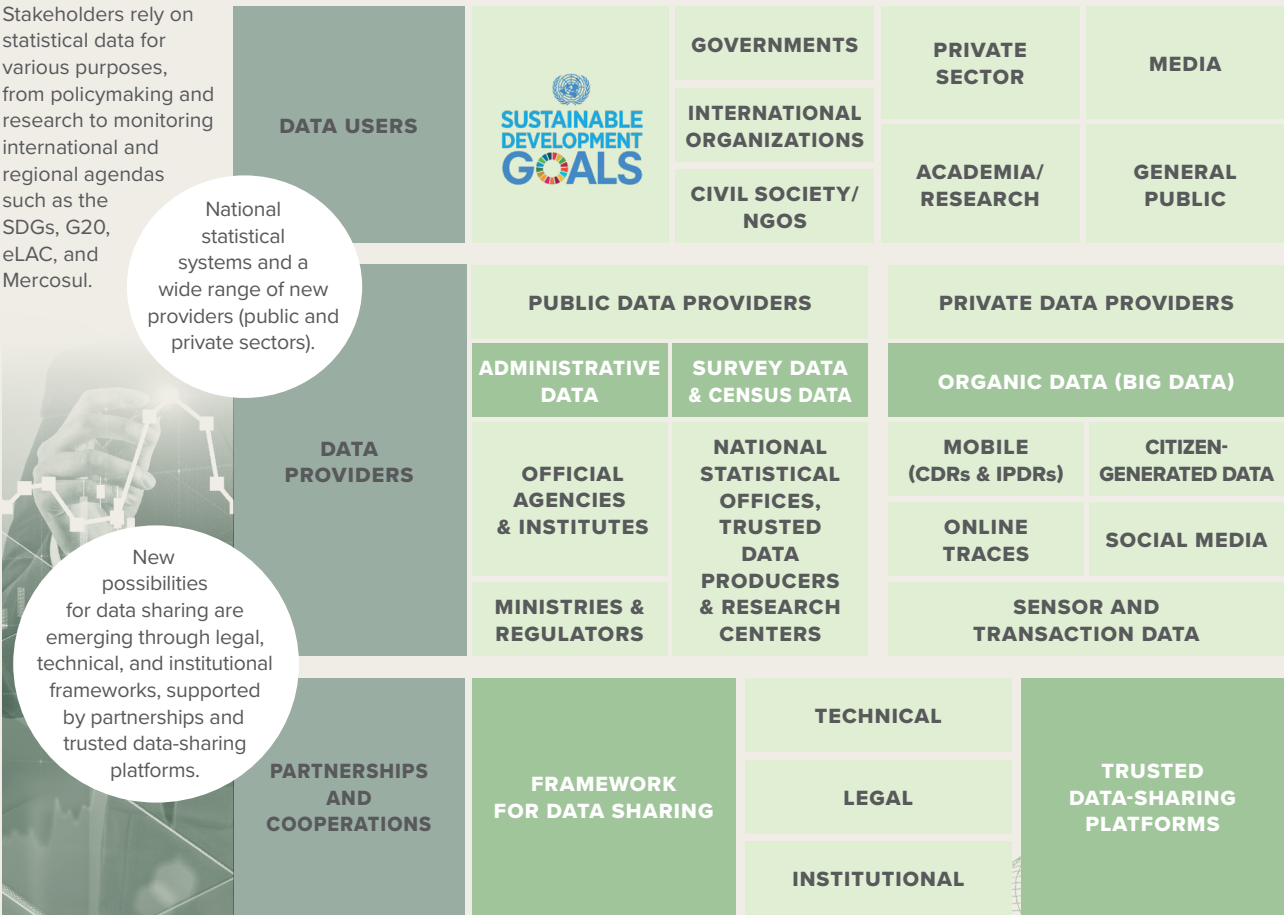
Stakeholders rely on statistical data for various purposes, from policymaking and research to monitoring international and regional agendas such as the SDGs, G20, eLAC, and Mercosul.

DATA USERS

SUSTAINABLE DEVELOPMENT GOALS

GOVERNMENTS

INTERNATIONAL ORGANIZATIONS

CIVIL SOCIETY/ NGOS

PRIVATE SECTOR

MEDIA

ACADEMIA/ RESEARCH

GENERAL PUBLIC

National statistical systems and a wide range of new providers (public and private sectors).

DATA PROVIDERS

PUBLIC DATA PROVIDERS

PRIVATE DATA PROVIDERS

ADMINISTRATIVE DATA

SURVEY DATA & CENSUS DATA

ORGANIC DATA (BIG DATA)

OFFICIAL AGENCIES & INSTITUTES

NATIONAL STATISTICAL OFFICES, TRUSTED DATA PRODUCERS & RESEARCH CENTERS

MOBILE (CDRs & IPDRs)

CITIZEN-GENERATED DATA

ONLINE TRACES

SOCIAL MEDIA

MINISTRIES & REGULATORS

SENSOR AND TRANSACTION DATA

New possibilities for data sharing are emerging through legal, technical, and institutional frameworks, supported by partnerships and trusted data-sharing platforms.

PARTNERSHIPS AND COOPERATIONS

FRAMEWORK FOR DATA SHARING

TECHNICAL

LEGAL

INSTITUTIONAL

TRUSTED DATA-SHARING PLATFORMS